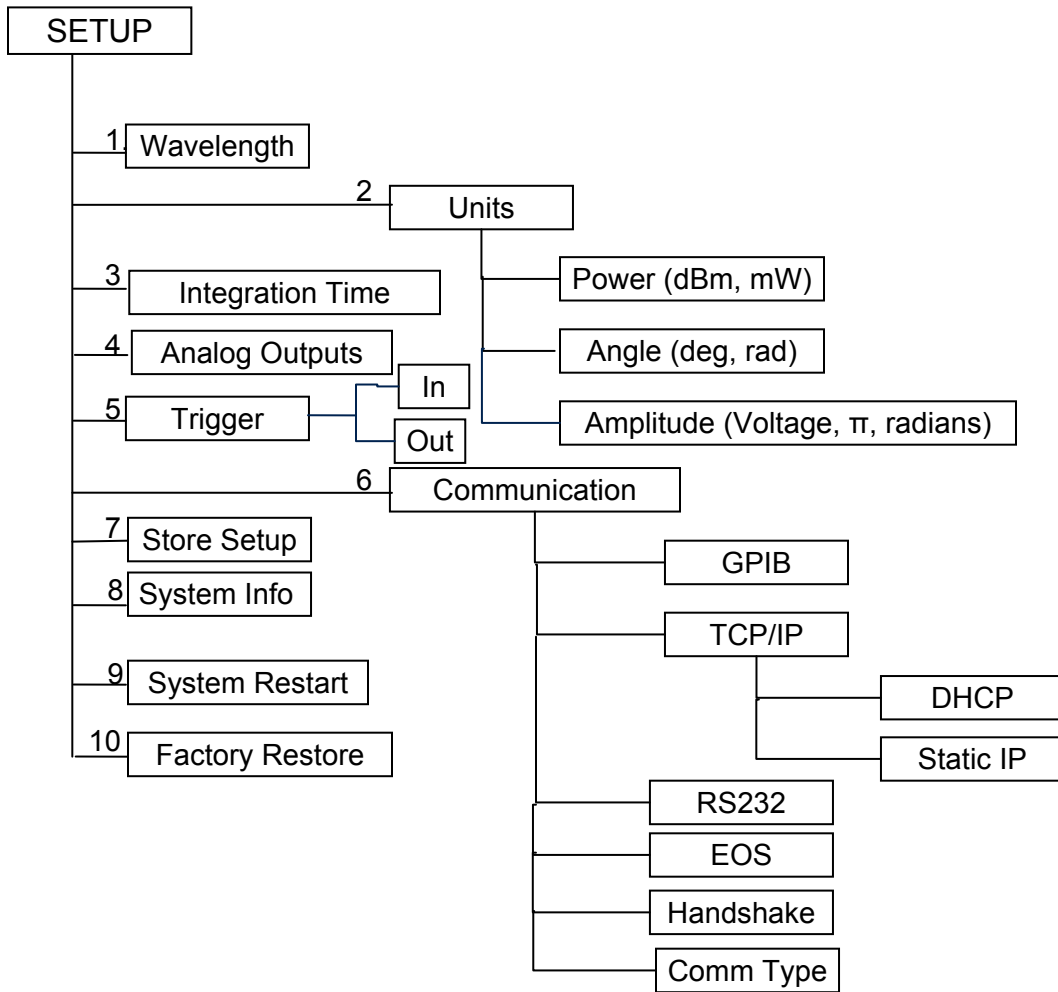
SETUP

1 Wavelength

2 Units

Power (dBm, mW)

Angle (deg, rad)

Amplitude (Voltage, π, radians)

3 Integration Time

4 Analog Outputs

5 Trigger

In

Out

6 Communication

GPIB

TCP/IP

DHCP

Static IP

RS232

EOS

Handshake

Comm Type

7 Store Setup

8 System Info

9 System Restart

10 Factory Restore